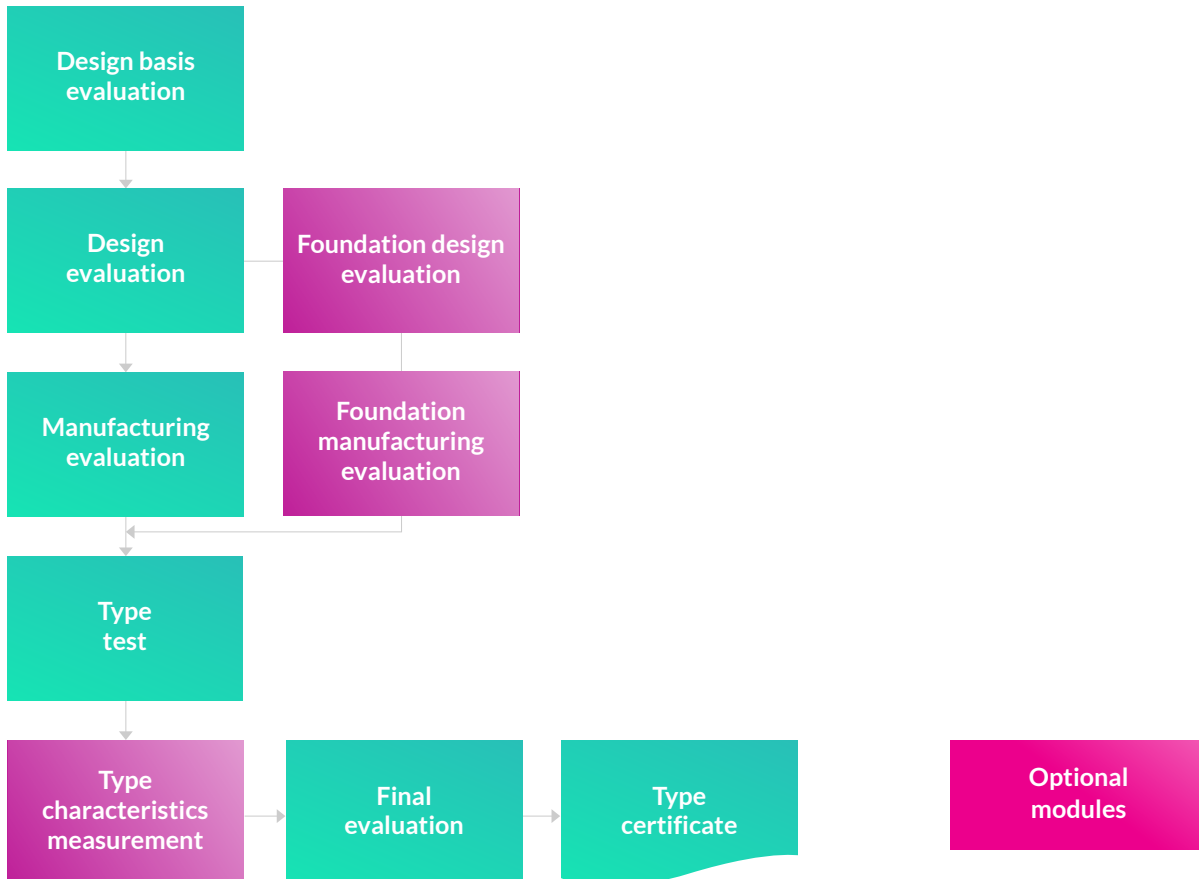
Design basis evaluation

Design evaluation

Foundation design evaluation

Manufacturing evaluation

Foundation manufacturing evaluation

Type test

Type characteristics measurement

Final evaluation

Type certificate

Optional modules